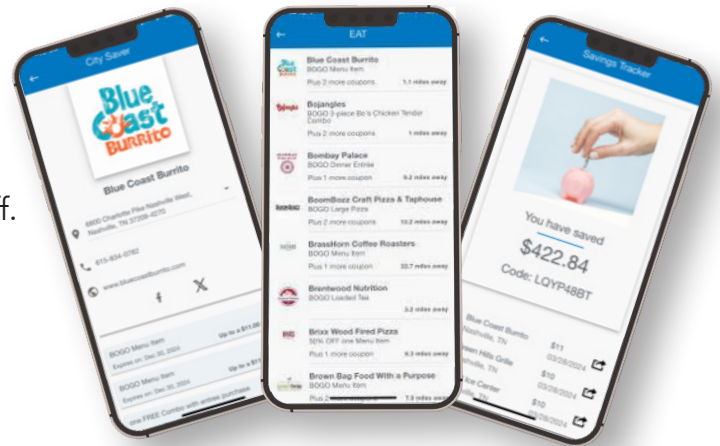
f.

City Saver

Blue Coast Burrito

Blue Coast Burrito

6800 Charlotte Pike Nashville West, Nashville, TN 37209-4270

615-824-0782

www.bluecoastburrito.com

f

X

BOGO Menu Item
Expires on: Dec 30, 2024
Up to a $11.00

BOGO Menu Item
Expires on: Dec 30, 2024
Up to a $11

one FREE Combo with entree purchase

EAT

Blue Coast Burrito
BOGO Menu Item
Plus 2 more coupons
1.1 miles away

Bojangles
BOGO 3-piece Bo's Chicken Tender Combo
Plus 2 more coupons
1 miles away

Bombay Palace
BOGO Dinner Entrée
Plus 1 more coupon
9.2 miles away

BoomBozz Craft Pizza & Taphouse
BOGO Large Pizza
Plus 2 more coupons
10.2 miles away

BrassHorn Coffee Roasters
BOGO Menu Item
Plus 1 more coupon
33.7 miles away

Brentwood Nutrition
BOGO Loaded Tea
3.2 miles away

Brixx Wood Fired Pizza
50% OFF one Menu Item
Plus 1 more coupon
6.3 miles away

Brown Bag Food With a Purpose
BOGO Menu Item
Plus 2 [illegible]
7.8 miles away

Savings Tracker

You have saved
$422.84
Code: LQYP48BT

Blue Coast Burrito
Nashville, TN
$11
03/28/2024

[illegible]en Hills Grille
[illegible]ashville, TN
$10
03/28/2024

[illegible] Ice Center
$10
03/28/2024